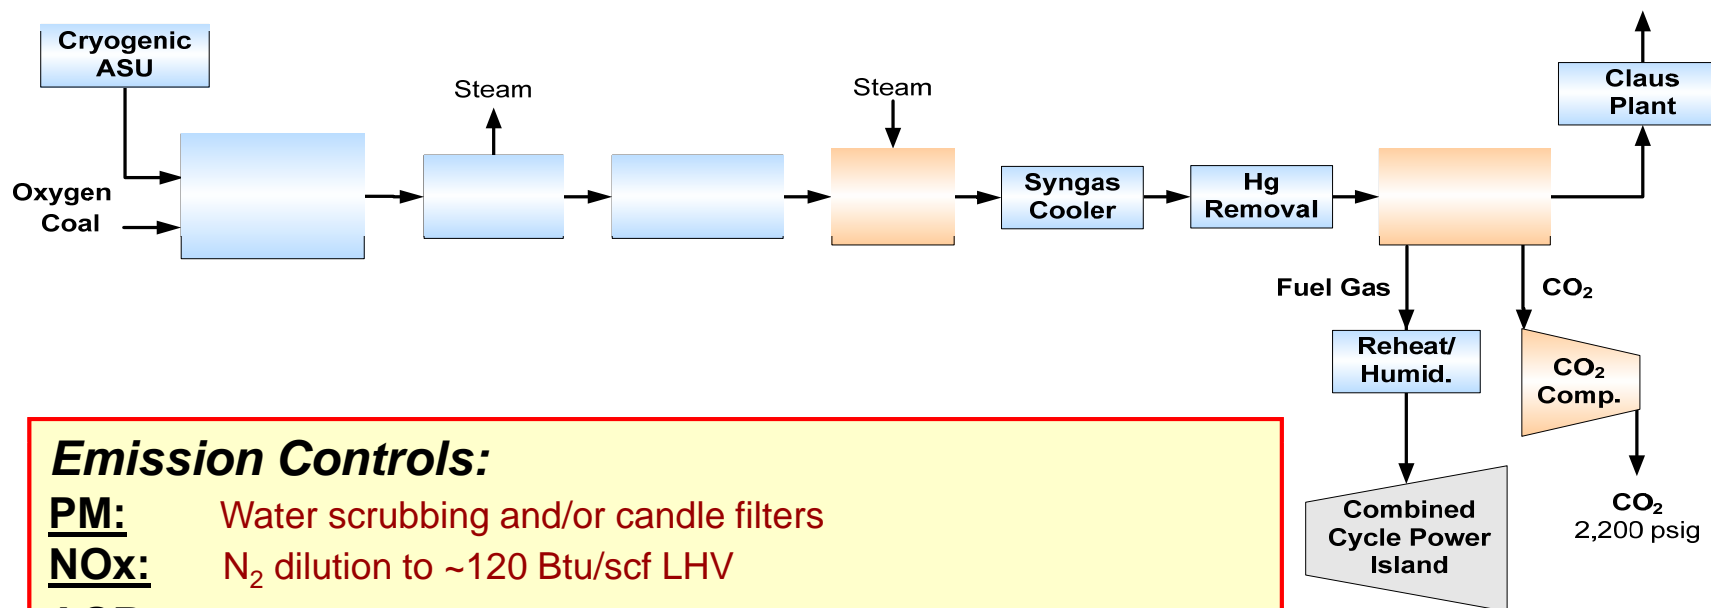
Cryogenic ASU

Oxygen

Coal

Steam

Steam

Syngas Cooler

Hg Removal

Claus Plant

Fuel Gas

$CO_2$

Reheat/ Humid.

$CO_2$ Comp.

Combined Cycle Power Island

$CO_2$
2,200 psig

Emission Controls:

PM: Water scrubbing and/or candle filters

NOx: $N_2$ dilution to ~120 Btu/scf LHV

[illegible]